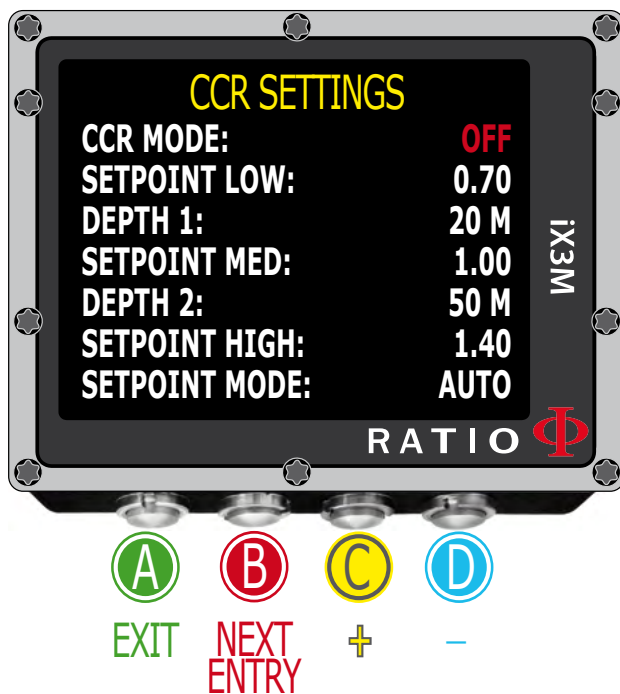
CCR SETTINGS

| | |
|---|---|
| CCR MODE: | OFF |
| SETPOINT LOW: | 0.70 |
| DEPTH 1: | 20 M |
| SETPOINT MED: | 1.00 |
| DEPTH 2: | 50 M |
| SETPOINT HIGH: | 1.40 |
| SETPOINT MODE: | AUTO |

iX3M

RATIO Φ

A B C D

EXIT NEXT ENTRY + −